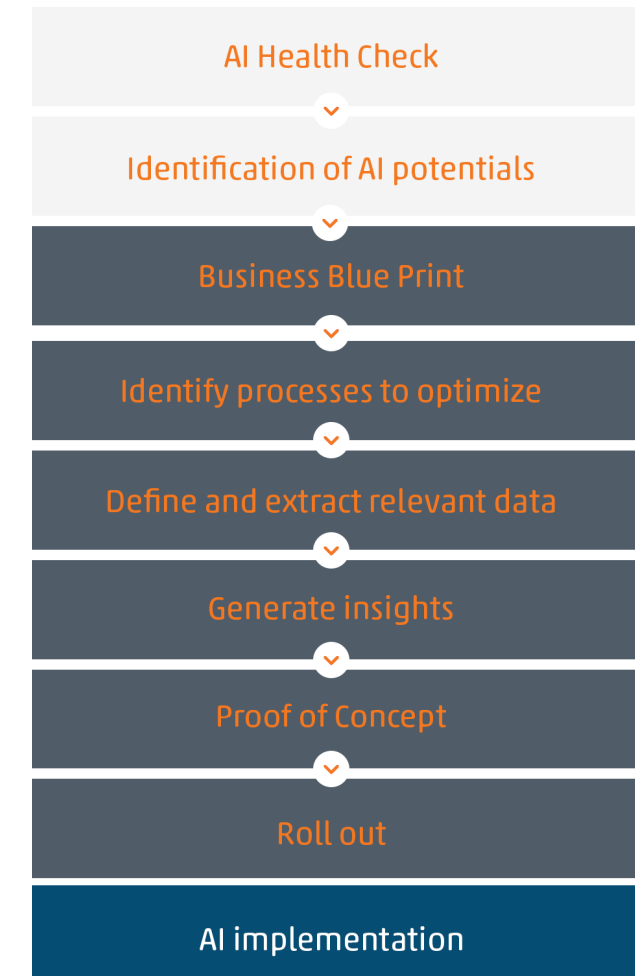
AI Health Check

Identification of AI potentials

Business Blue Print

Identify processes to optimize

Define and extract relevant data

Generate insights

Proof of Concept

Roll out

AI implementation